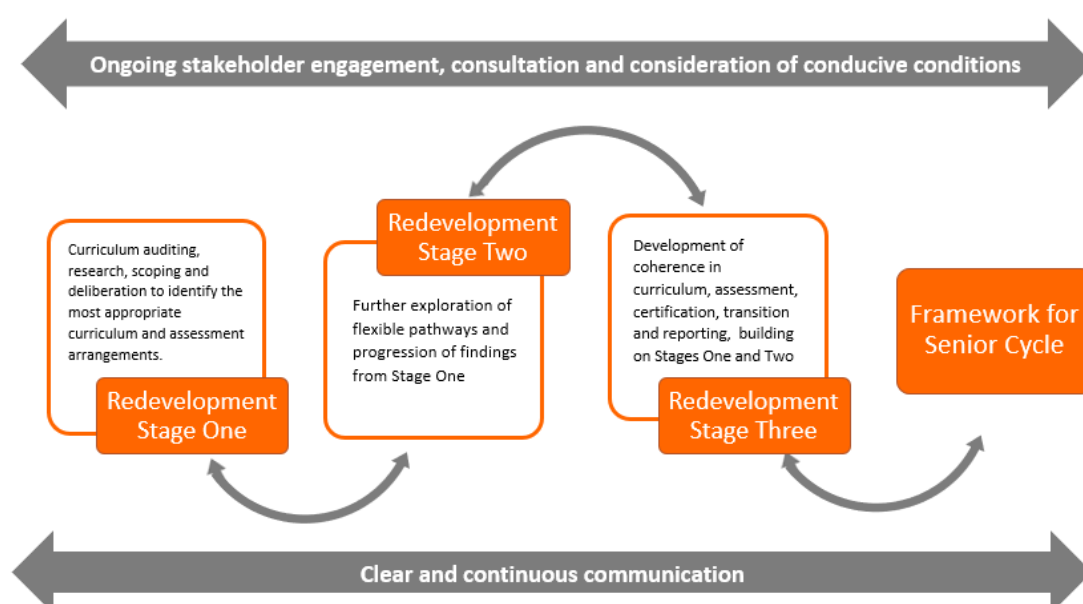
Ongoing stakeholder engagement, consultation and consideration of conducive conditions

Curriculum auditing, research, scoping and deliberation to identify the most appropriate curriculum and assessment arrangements.

Redevelopment Stage One

Redevelopment Stage Two

Further exploration of flexible pathways and progression of findings from Stage One

Development of coherence in curriculum, assessment, certification, transition and reporting, building on Stages One and Two

Redevelopment Stage Three

Framework for Senior Cycle

Clear and continuous communication